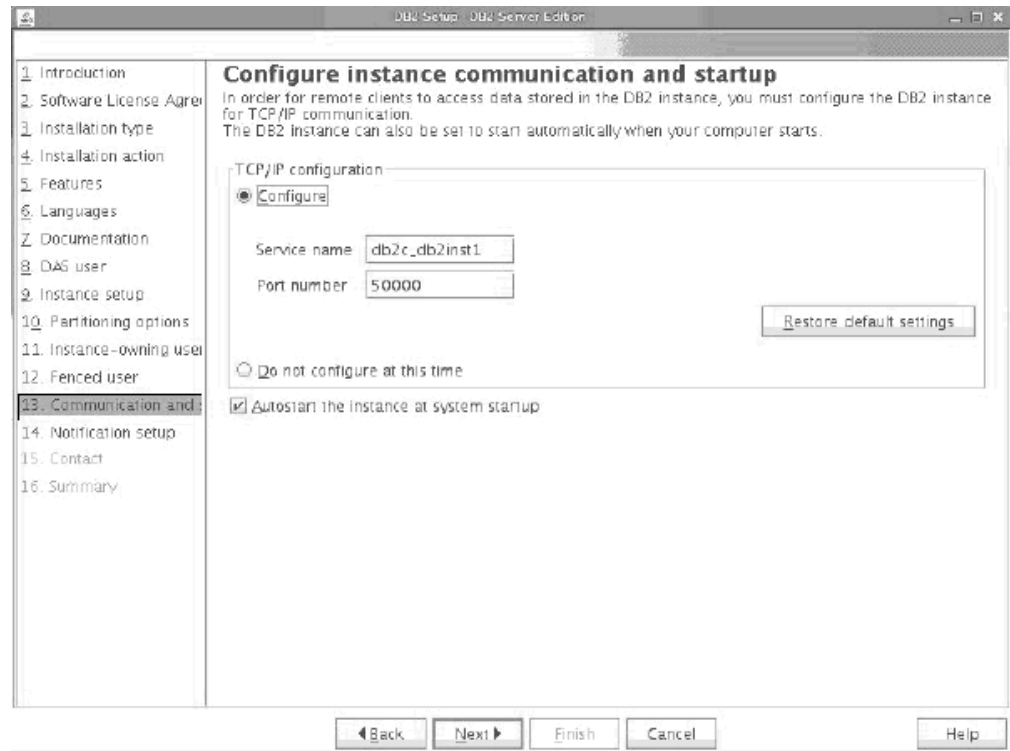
DB2 Setup - DB2 Server Edition

1. Introduction
2. Software License Agre
3. Installation type
4. Installation action
5. Features
6. Languages
7. Documentation
8. DAS user
9. Instance setup
10. Partitioning options
11. Instance-owning use
12. Fenced user
13. Communication and
14. Notification setup
15. Contact
16. Summary

Configure instance communication and startup

In order for remote clients to access data stored in the DB2 instance, you must configure the DB2 instance for TCP/IP communication.
The DB2 instance can also be set to start automatically when your computer starts.

TCP/IP configuration

Configure

Service name db2c_db2inst1

Port number 50000

Restore default settings

Do not configure at this time

Autostart the instance at system startup

◀Back Next▶ Finish Cancel Help